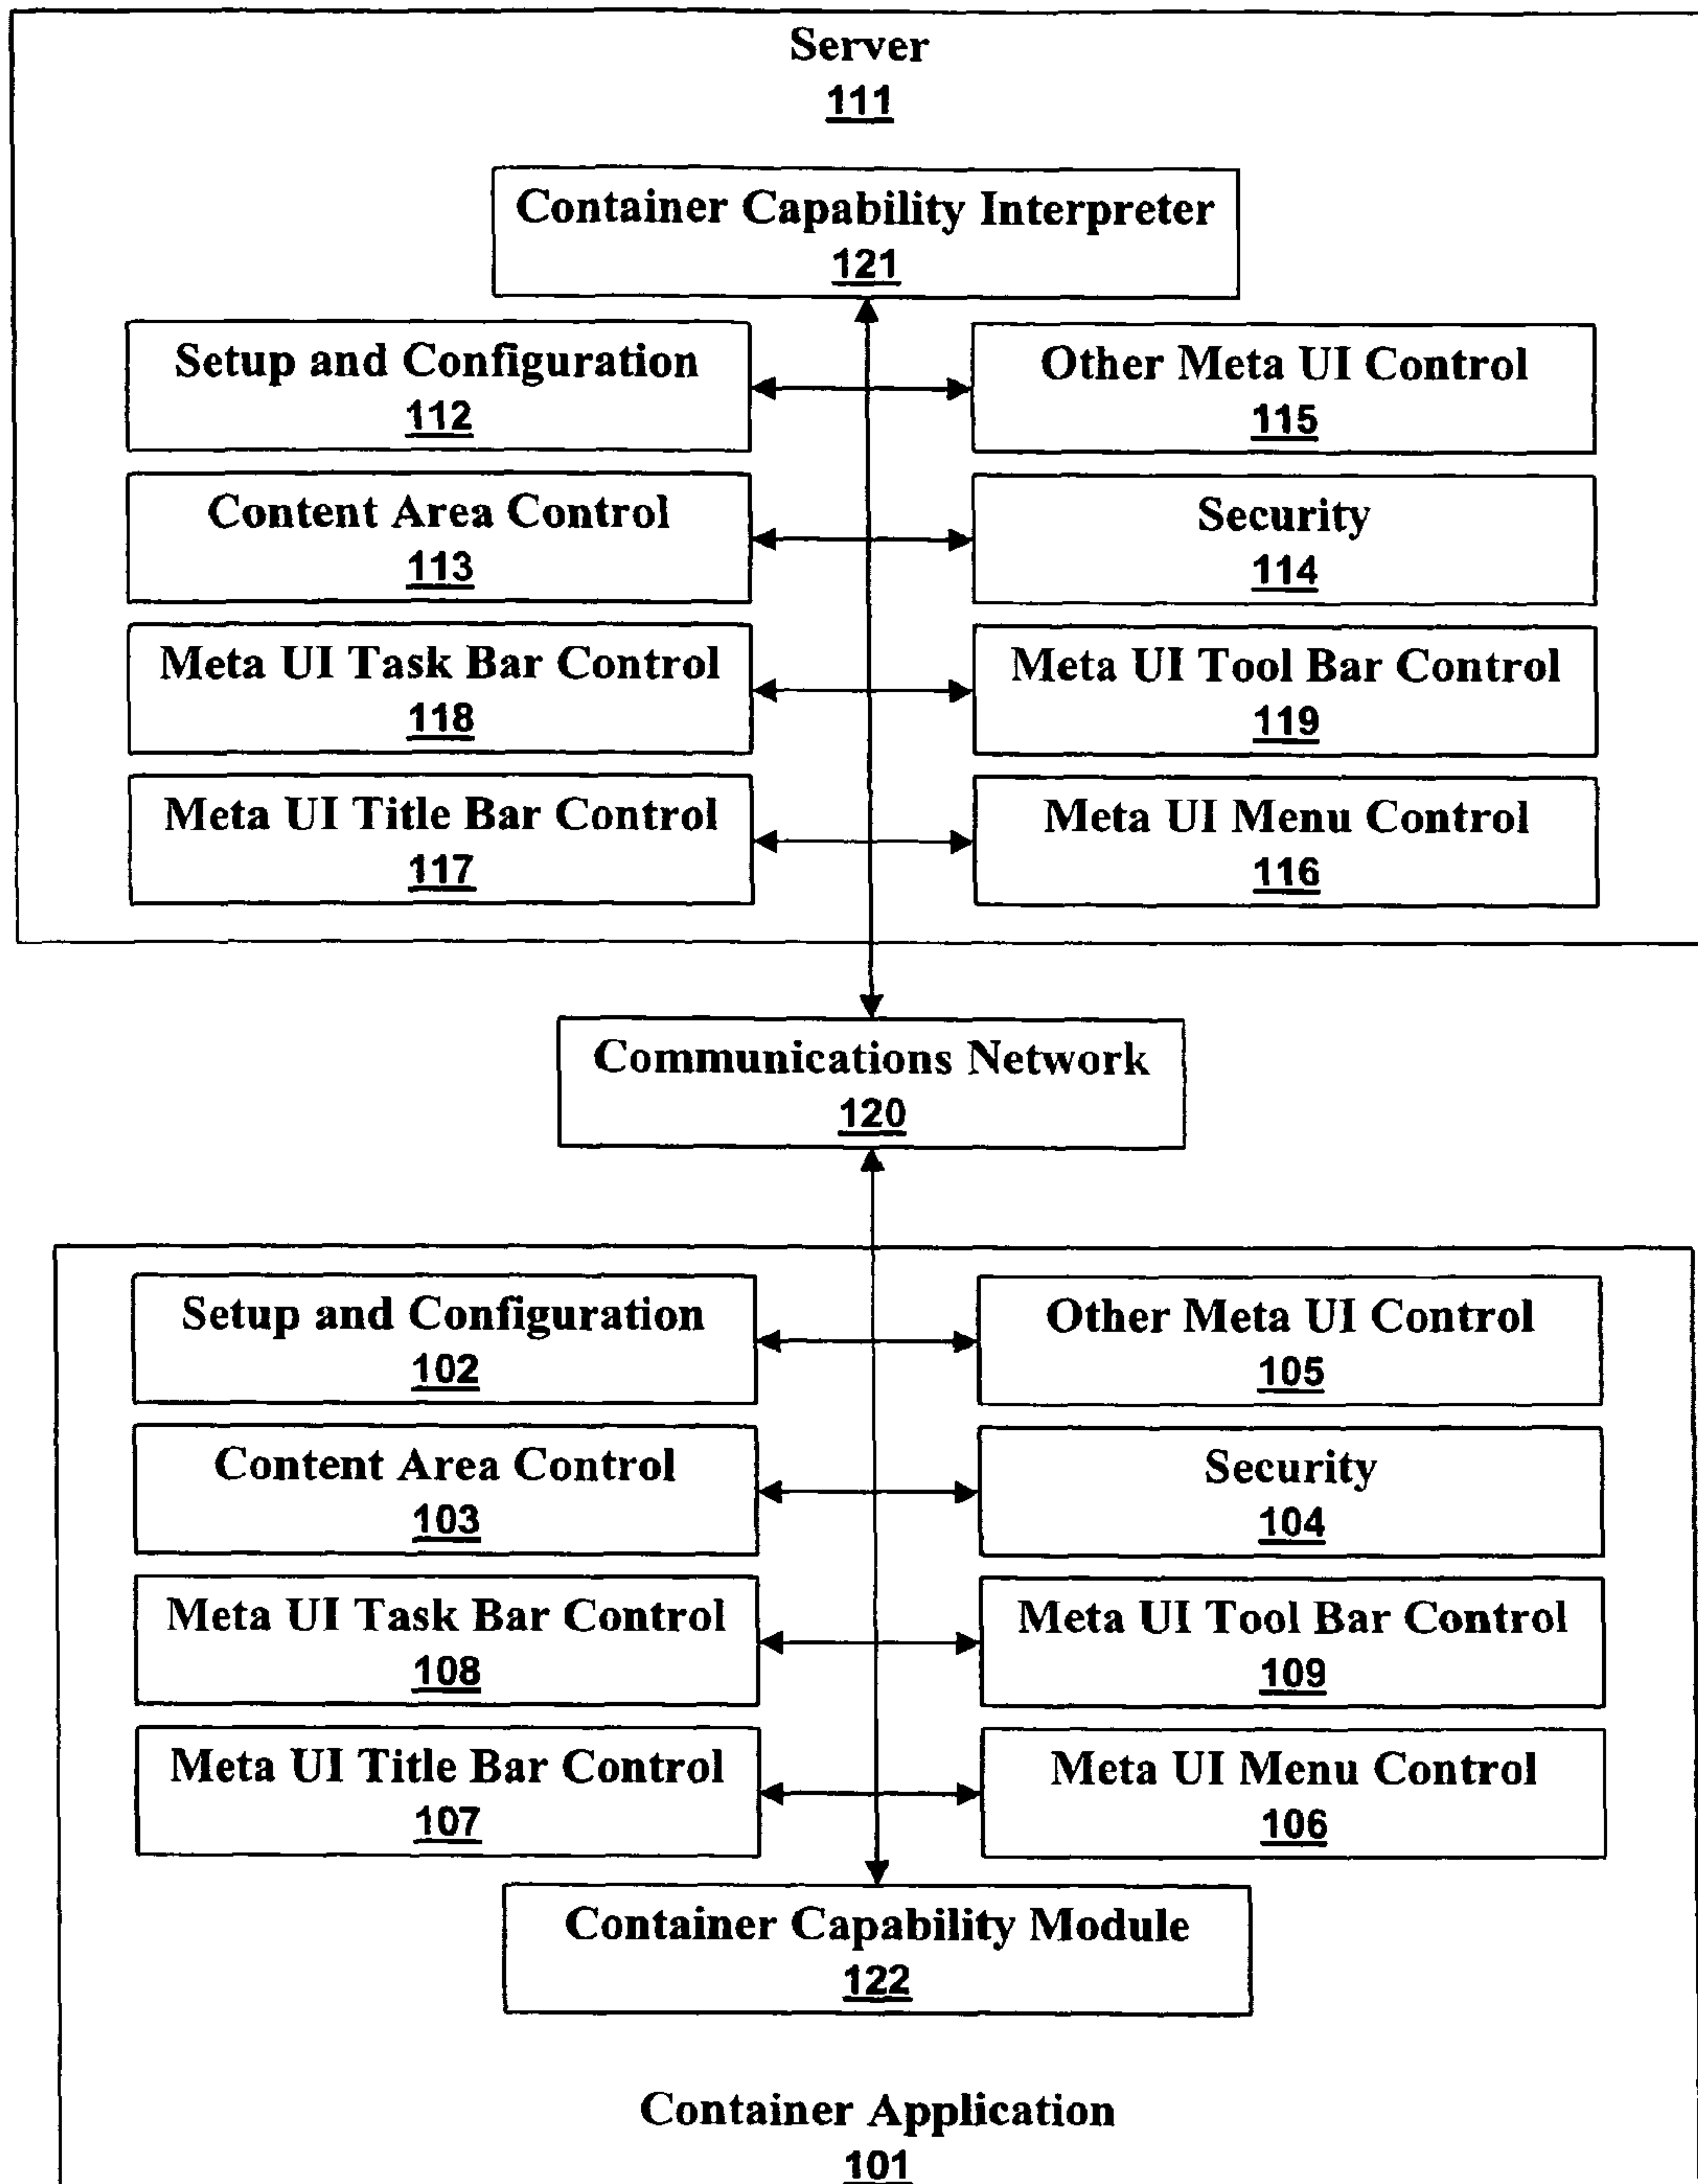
Server
111

Container Capability Interpreter
121

Setup and Configuration
112

Other Meta UI Control
115

Content Area Control
113

Security
114

Meta UI Task Bar Control
118

Meta UI Tool Bar Control
119

Meta UI Title Bar Control
117

Meta UI Menu Control
116

Communications Network
120

Setup and Configuration
102

Other Meta UI Control
105

Content Area Control
103

Security
104

Meta UI Task Bar Control
108

Meta UI Tool Bar Control
109

Meta UI Title Bar Control
107

Meta UI Menu Control
106

Container Capability Module
122

Container Application
101